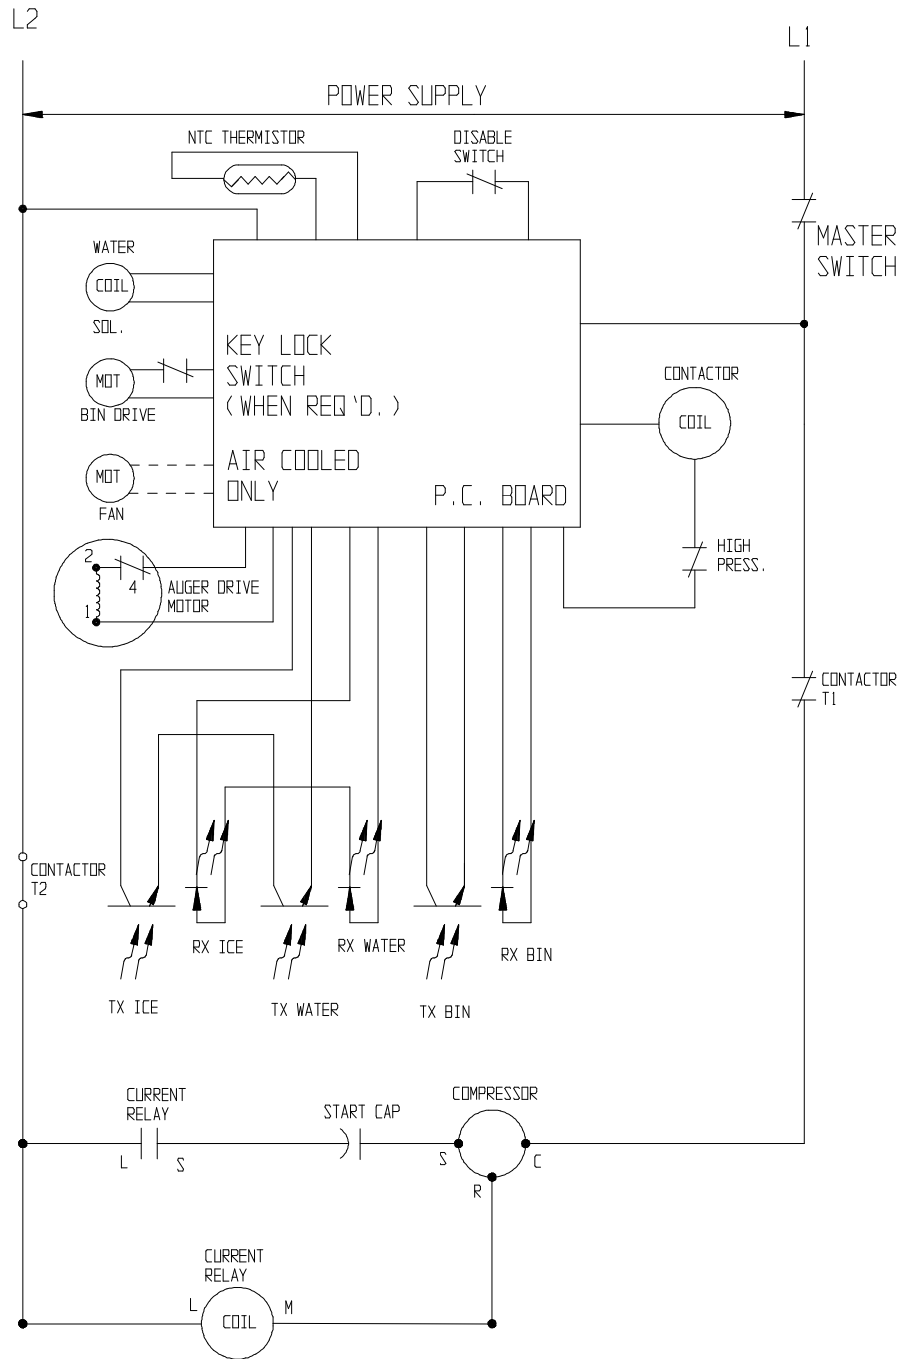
L2

L1

POWER SUPPLY

NTC THERMISTOR

DISABLE SWITCH

MASTER SWITCH

WATER

COIL

SOL.

KEY LOCK SWITCH (WHEN REQ'D.)

MOT

BIN DRIVE

CONTACTOR

COIL

MOT

AIR COOLED ONLY

FAN

P.C. BOARD

2

4

1

AUGER DRIVE MOTOR

HIGH PRESS.

CONTACTOR T1

CONTACTOR T2

RX ICE

RX WATER

RX BIN

TX ICE

TX WATER

TX BIN

CURRENT RELAY

START CAP

COMPRESSOR

L

S

S

C

R

CURRENT RELAY

L

COIL

M